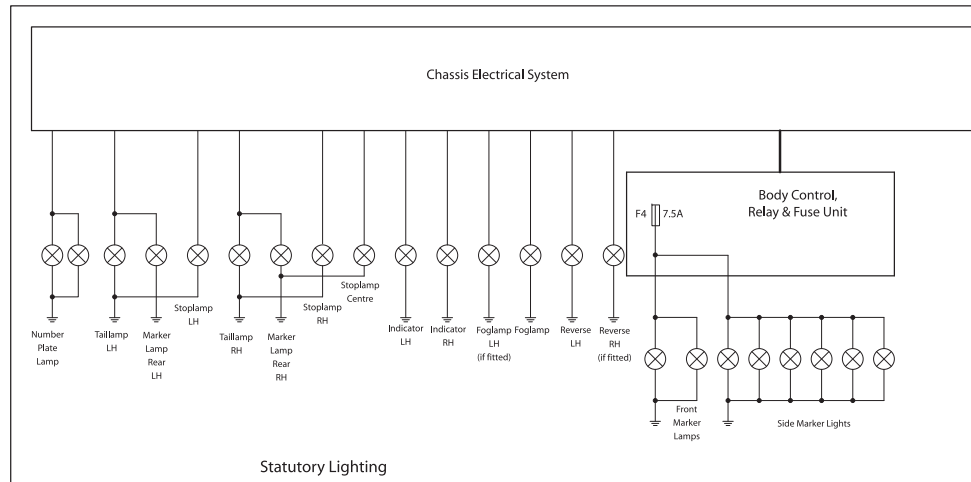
Chassis Electrical System

Body Control, Relay & Fuse Unit

F4

7.5A

Number Plate Lamp

Taillamp LH

Marker Lamp Rear LH

Stoplamp LH

Taillamp RH

Marker Lamp Rear RH

Stoplamp RH

Stoplamp Centre

Indicator LH

Indicator RH

Foglamp LH (if fitted)

Foglamp

Reverse LH

Reverse RH (if fitted)

Front Marker Lamps

Side Marker Lights

Statutory Lighting